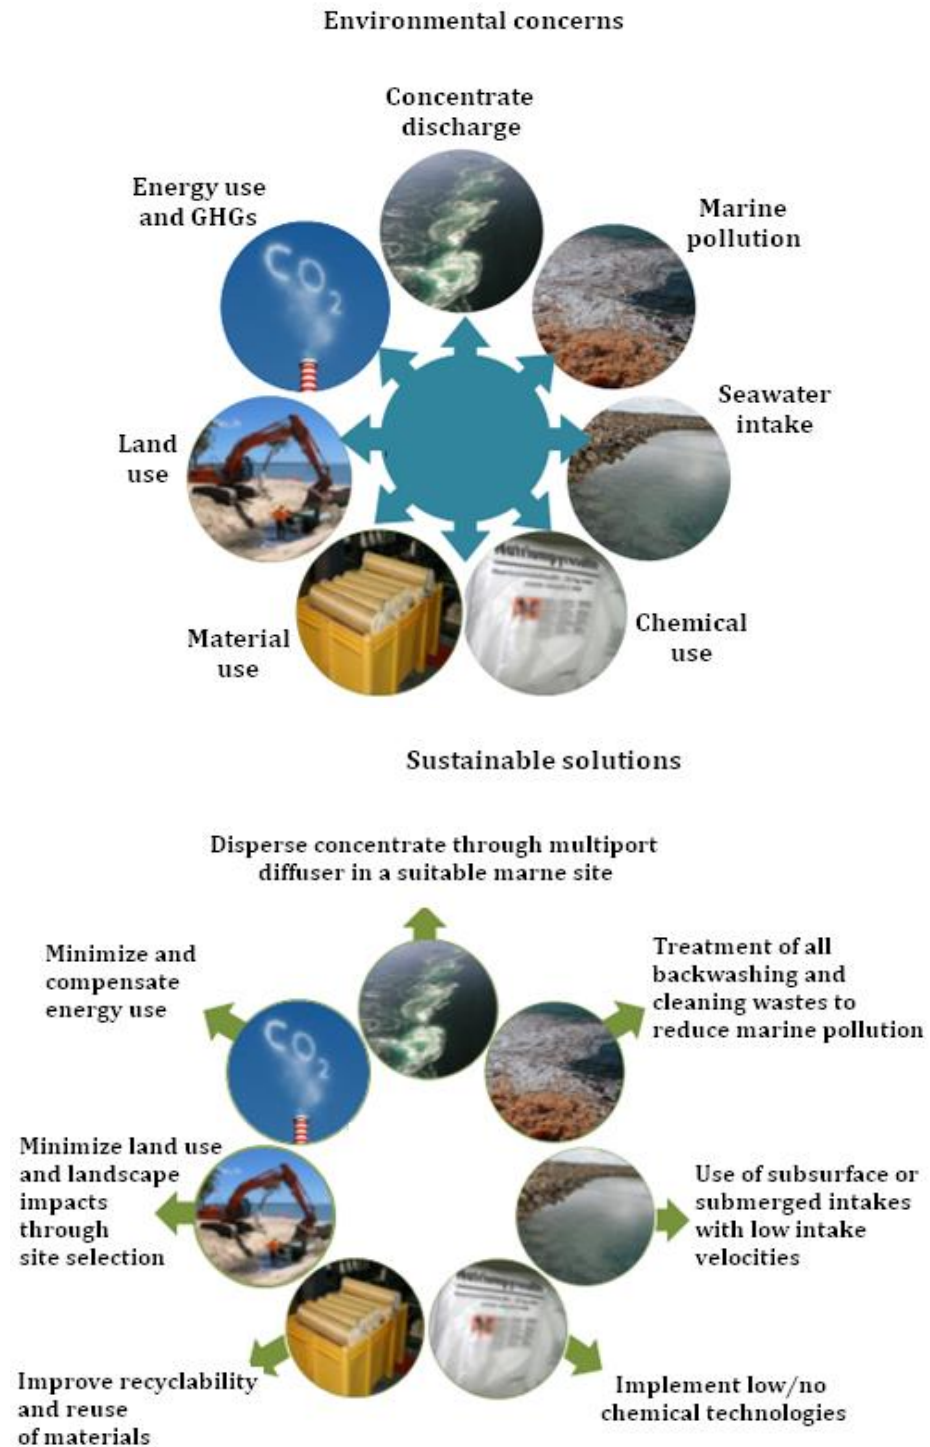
Environmental concerns

Concentrate discharge

Energy use and GHGs

Marine pollution

Seawater intake

Land use

Material use

Chemical use

Sustainable solutions

Disperse concentrate through multiport diffuser in a suitable marne site

Minimize and compensate energy use

Treatment of all backwashing and cleaning wastes to reduce marine pollution

Minimize land use and landscape impacts through site selection

Use of subsurface or submerged intakes with low intake velocities

Improve recyclability and reuse of materials

Implement low/no chemical technologies